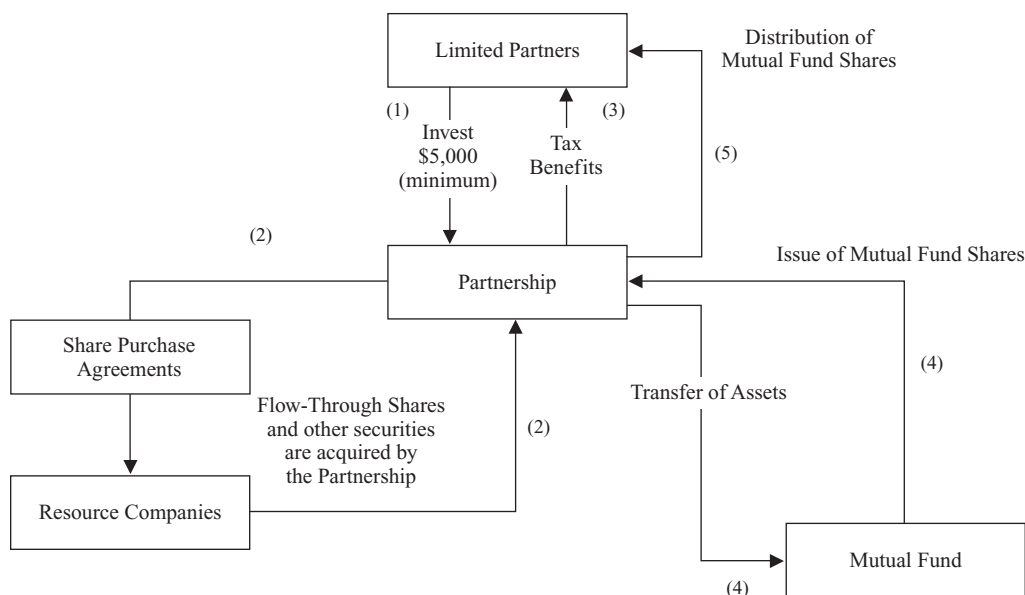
Limited Partners

Distribution of Mutual Fund Shares

(1)

Invest \$5,000 (minimum)

Tax Benefits

(3)

(5)

(2)

Issue of Mutual Fund Shares

Partnership

Share Purchase Agreements

(4)

Transfer of Assets

Flow-Through Shares and other securities are acquired by the Partnership

(2)

Resource Companies

Mutual Fund

(4)